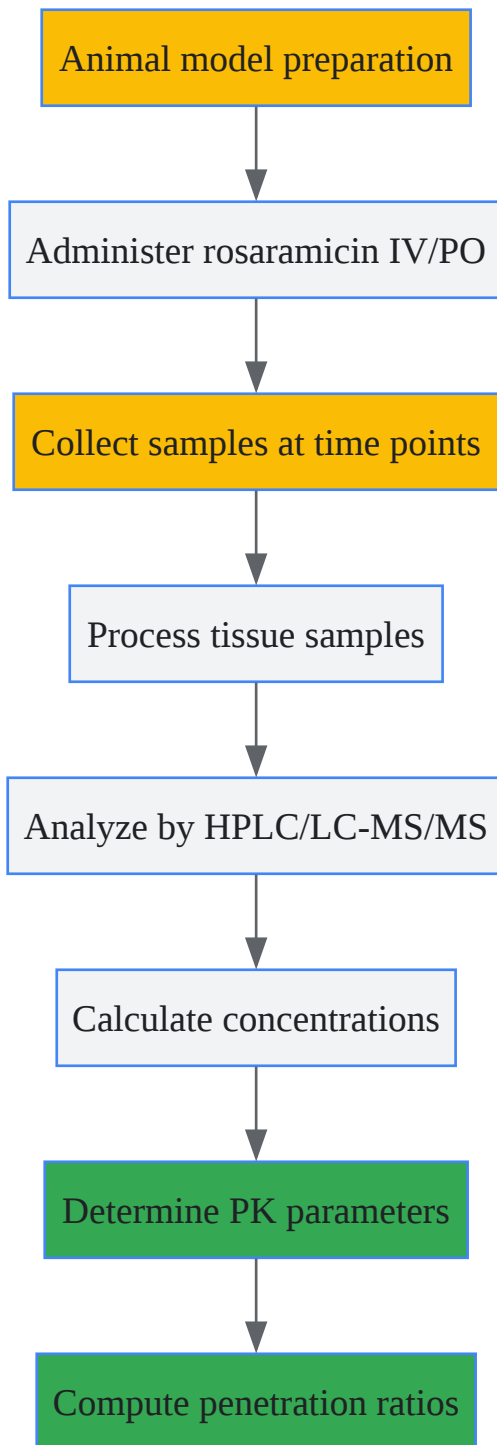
Animal model preparation

Administer rosaramicin IV/PO

Collect samples at time points

Process tissue samples

Analyze by HPLC/LC-MS/MS

Calculate concentrations

Determine PK parameters

Compute penetration ratios